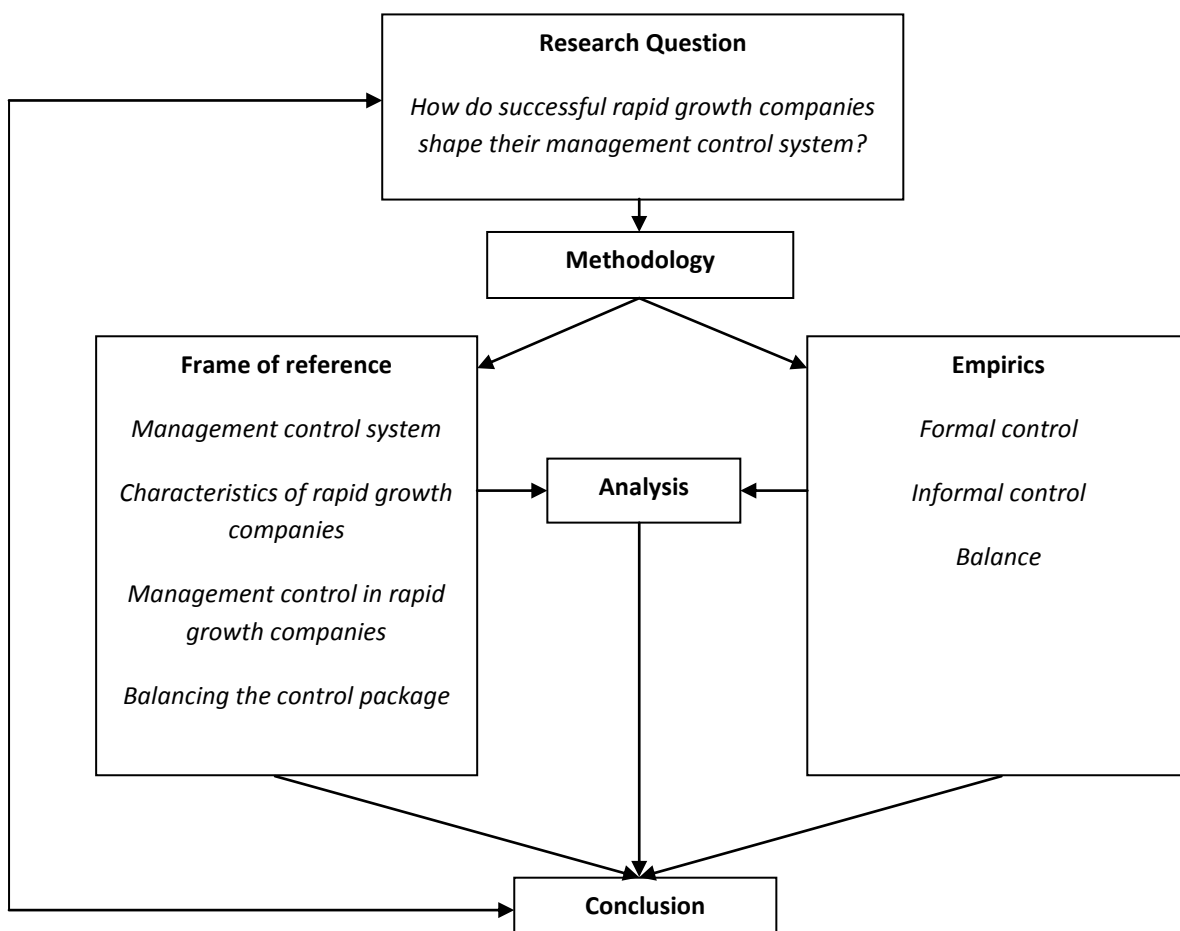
Research Question

How do successful rapid growth companies shape their management control system?

Methodology

Frame of reference

Management control system

Characteristics of rapid growth companies

Management control in rapid growth companies

Balancing the control package

Analysis

Empirics

Formal control

Informal control

Balance

Conclusion